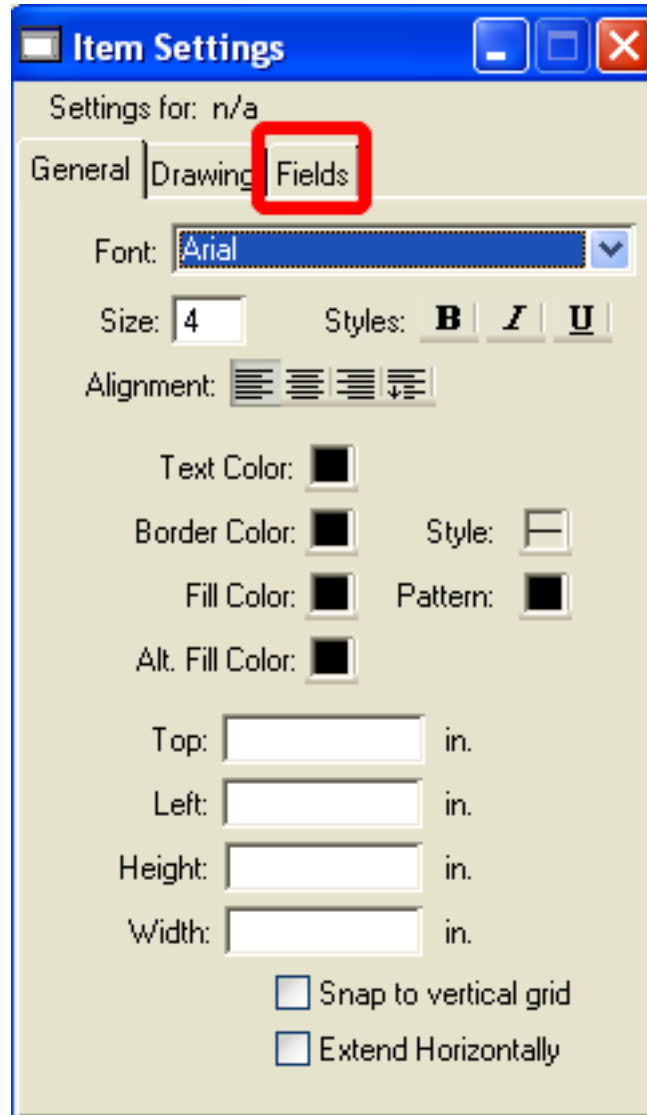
Item Settings

Settings for: n/a

General Drawing Fields

Font: Arial

Size: 4 Styles: B I U

Alignment:

Text Color:

Border Color: Style:

Fill Color: Pattern:

Alt. Fill Color:

Top: in.

Left: in.

Height: in.

Width: in.

Snap to vertical grid

Extend Horizontally